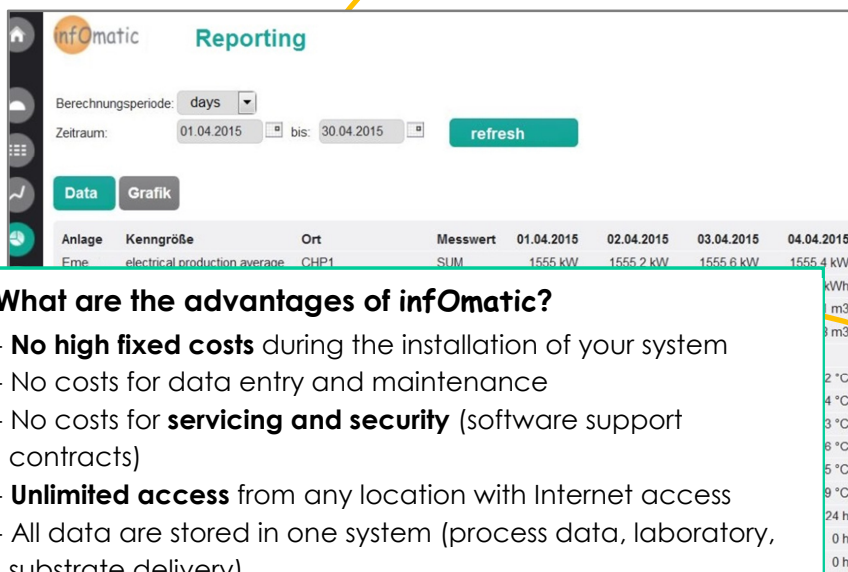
infOmatic Reporting

Berechnungsperiode: days
Zeitraum: 01.04.2015 bis: 30.04.2015 refresh

Data Grafik

| Anlage | Kenngröße | Ort | Messwert | 01.04.2015 | 02.04.2015 | 03.04.2015 | 04.04.2015 |
|---|---|---|---|---|---|---|---|
| Eme | electrical production average | CHP1 | SUM | 1555 kW | 1555.2 kW | 1555.6 kW | 1555.4 kW |

kWh
m3
m3
2 °C
4 °C
3 °C
6 °C
5 °C
9 °C
24 h
0 h
0 h

What are the advantages of infOmatic?

- **No high fixed costs** during the installation of your system
- No costs for data entry and maintenance
- No costs for **servicing and security** (software support contracts)
- **Unlimited access** from any location with Internet access
- All data are stored in one system (process data, laboratory, substrate delivery)